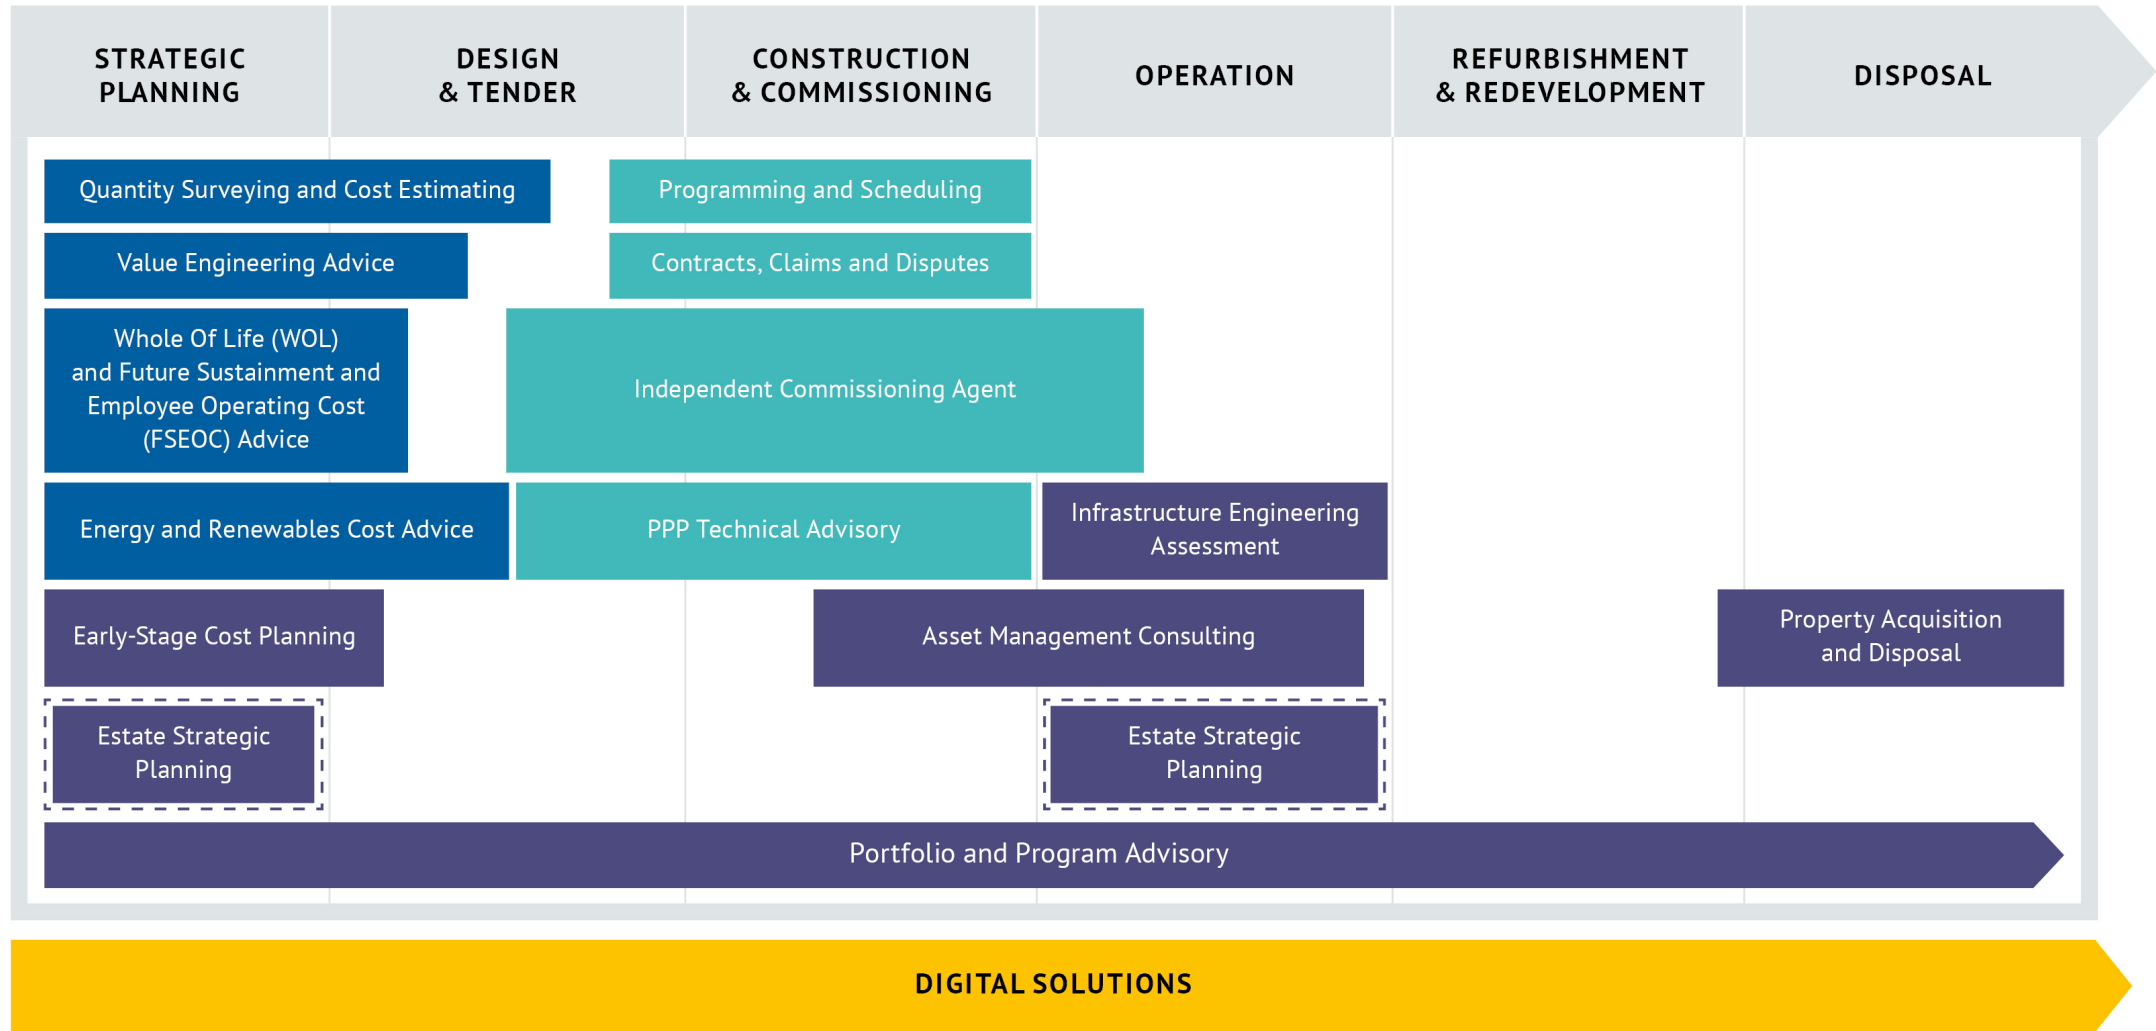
STRATEGIC PLANNING

DESIGN & TENDER

CONSTRUCTION & COMMISSIONING

OPERATION

REFURBISHMENT & REDEVELOPMENT

DISPOSAL

Quantity Surveying and Cost Estimating

Programming and Scheduling

Value Engineering Advice

Contracts, Claims and Disputes

Whole Of Life (WOL) and Future Sustainment and Employee Operating Cost (FSEOC) Advice

Independent Commissioning Agent

Energy and Renewables Cost Advice

PPP Technical Advisory

Infrastructure Engineering Assessment

Early-Stage Cost Planning

Asset Management Consulting

Property Acquisition and Disposal

Estate Strategic Planning

Estate Strategic Planning

Portfolio and Program Advisory

DIGITAL SOLUTIONS